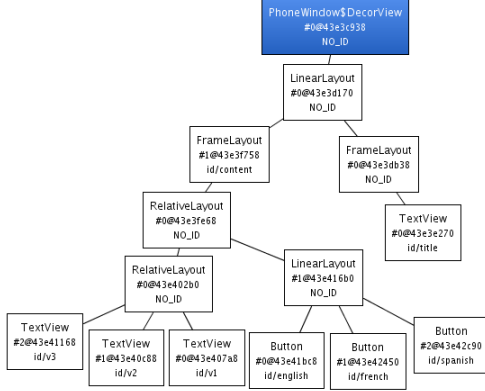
PhoneWindow$DecorView
#0@43e3c938
NO_ID

LinearLayout
#0@43e3d170
NO_ID

FrameLayout
#1@43e3f758
id/content

FrameLayout
#0@43e3db38
NO_ID

RelativeLayout
#0@43e3fe68
NO_ID

TextView
#0@43e3e270
id/title

RelativeLayout
#0@43e402b0
NO_ID

LinearLayout
#1@43e416b0
NO_ID

TextView
#2@43e41168
id/v3

TextView
#1@43e40c88
id/v2

TextView
#0@43e407a8
id/v1

Button
#0@43e41bc8
id/english

Button
#1@43e42450
id/french

Button
#2@43e42c90
id/spanish